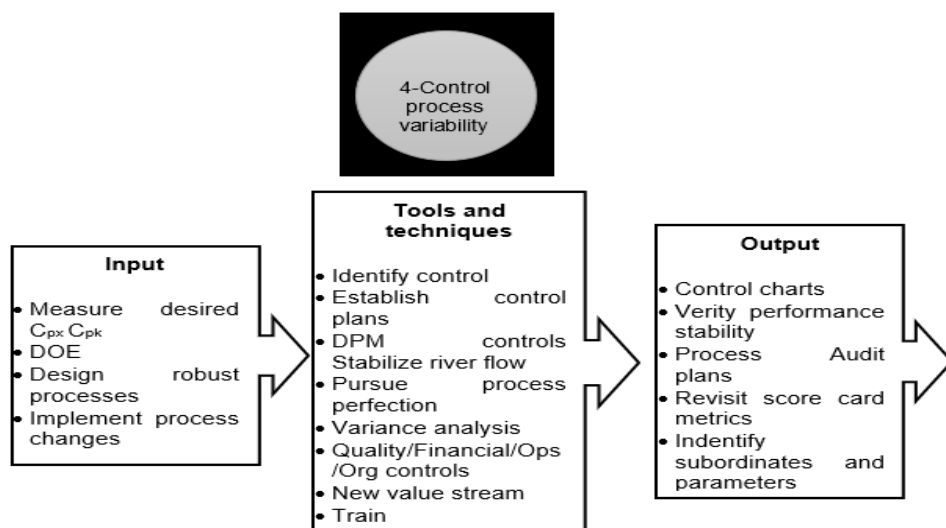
4-Control process variability

Input

- Measure desired $C_{px}$ $C_{pk}$
- DOE
- Design robust processes
- Implement process changes

Tools and techniques

- Identify control
- Establish control plans
- DPM controls Stabilize river flow
- Pursue process perfection
- Variance analysis
- Quality/Financial/Ops /Org controls
- New value stream
- Train

Output

- Control charts
- Verity performance stability
- Process Audit plans
- Revisit score card metrics
- Indentify subordinates and parameters